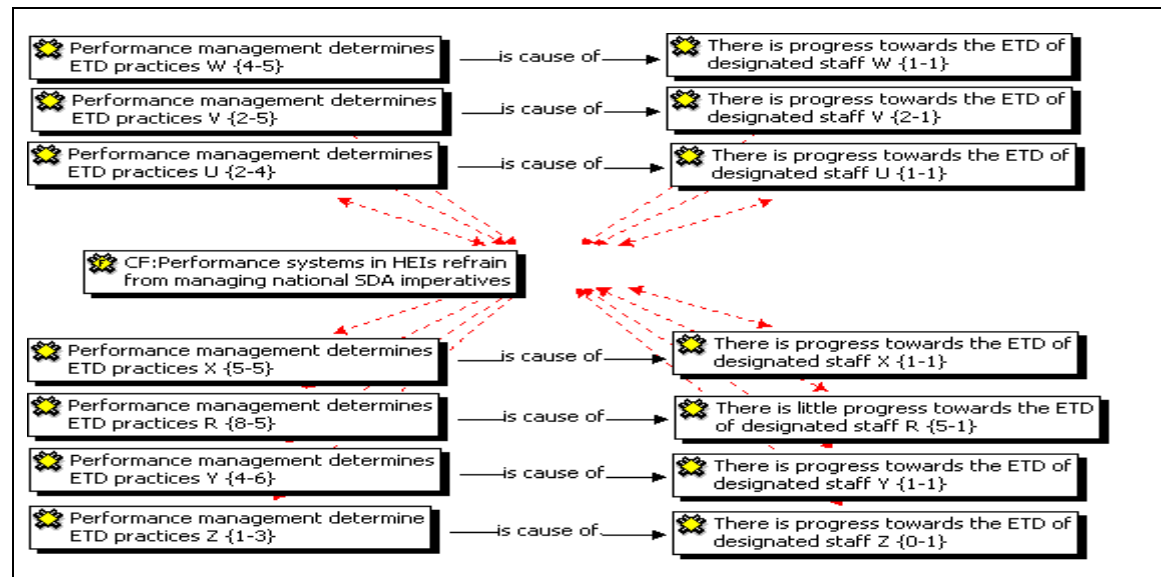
Performance management determines ETD practices W {4-5}

is cause of

There is progress towards the ETD of designated staff W {1-1}

Performance management determines ETD practices V {2-5}

is cause of

There is progress towards the ETD of designated staff V {2-1}

Performance management determines ETD practices U {2-4}

is cause of

There is progress towards the ETD of designated staff U {1-1}

CF:Performance systems in HEIs refrain from managing national SDA imperatives

Performance management determines ETD practices X {5-5}

is cause of

There is progress towards the ETD of designated staff X {1-1}

Performance management determines ETD practices R {8-5}

is cause of

There is little progress towards the ETD of designated staff R {5-1}

Performance management determines ETD practices Y {4-6}

is cause of

There is progress towards the ETD of designated staff Y {1-1}

Performance management determine ETD practices Z {1-3}

is cause of

There is progress towards the ETD of designated staff Z {0-1}